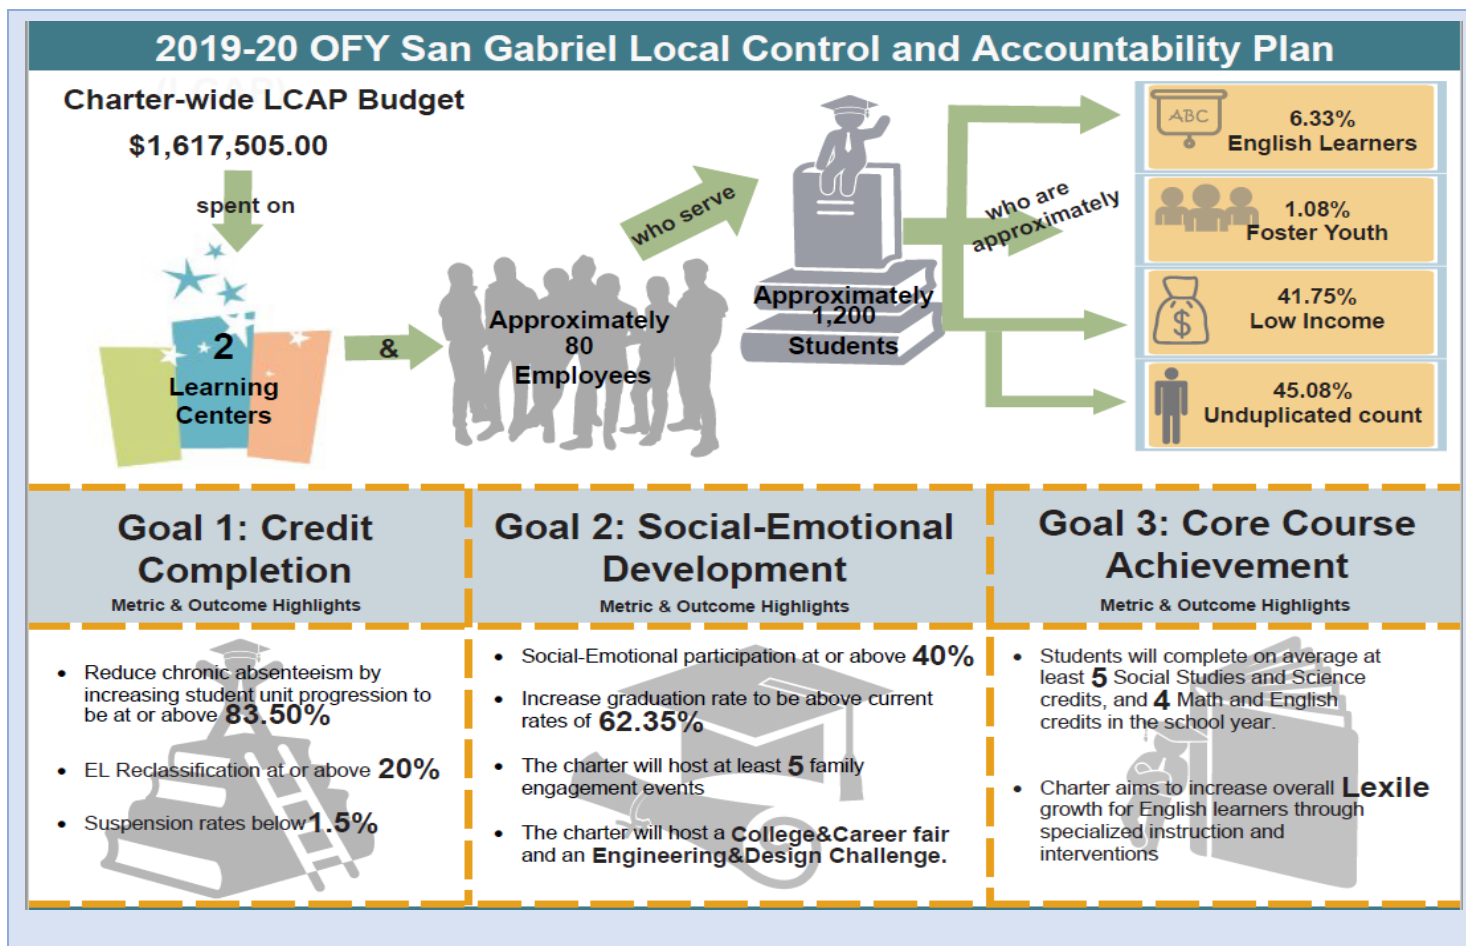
2019-20 OFY San Gabriel Local Control and Accountability Plan

Charter-wide LCAP Budget
$1,617,505.00

spent on

2 Learning Centers

&

Approximately 80 Employees

who serve

Approximately 1,200 Students

who are approximately

ABC

6.33% English Learners

1.08% Foster Youth

41.75% Low Income

45.08% Unduplicated count

Goal 1: Credit Completion
Metric & Outcome Highlights

- Reduce chronic absenteeism by increasing student unit progression to be at or above 83.50%
- EL Reclassification at or above 20%
- Suspension rates below 1.5%

Goal 2: Social-Emotional Development
Metric & Outcome Highlights

- Social-Emotional participation at or above 40%
- Increase graduation rate to be above current rates of 62.35%
- The charter will host at least 5 family engagement events
- The charter will host a College&Career fair and an Engineering&Design Challenge.

Goal 3: Core Course Achievement
Metric & Outcome Highlights

- Students will complete on average at least 5 Social Studies and Science credits, and 4 Math and English credits in the school year.
- Charter aims to increase overall Lexile growth for English learners through specialized instruction and interventions